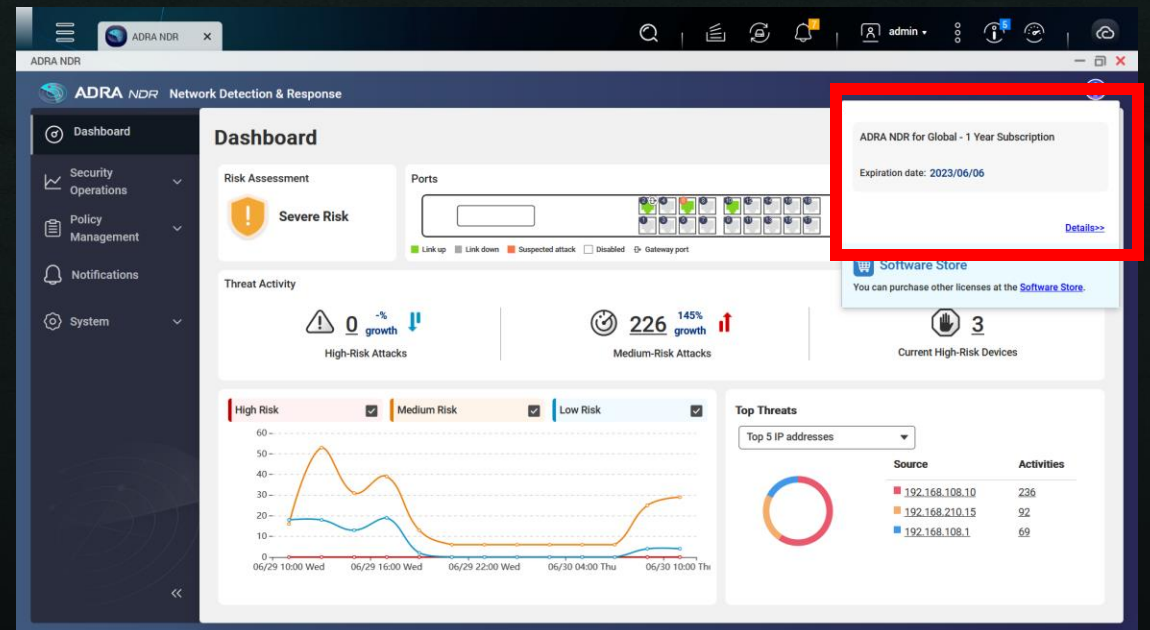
ADRA NDR ×

admin

ADRA NDR

ADRA NDR Network Detection & Response

Dashboard

Security Operations

Policy Management

Notifications

System

Dashboard

Risk Assessment

Severe Risk

Ports

Link up Link down Suspected attack Disabled Gateway port

ADRA NDR for Global - 1 Year Subscription

Expiration date: 2023/06/06

Details>>

Software Store

You can purchase other licenses at the Software Store.

Threat Activity

0 -% growth

High-Risk Attacks

226 145% growth

Medium-Risk Attacks

3

Current High-Risk Devices

High Risk

Medium Risk

Low Risk

60
50
40
30
20
10
0

06/29 10:00 Wed 06/29 16:00 Wed 06/29 22:00 Wed 06/30 04:00 Thu 06/30 10:00 Thu

Top Threats

Top 5 IP addresses

| Source | Activities |
|---|---|
| 192.168.108.10 | 236 |
| 192.168.210.15 | 92 |
| 192.168.108.1 | 69 |

«